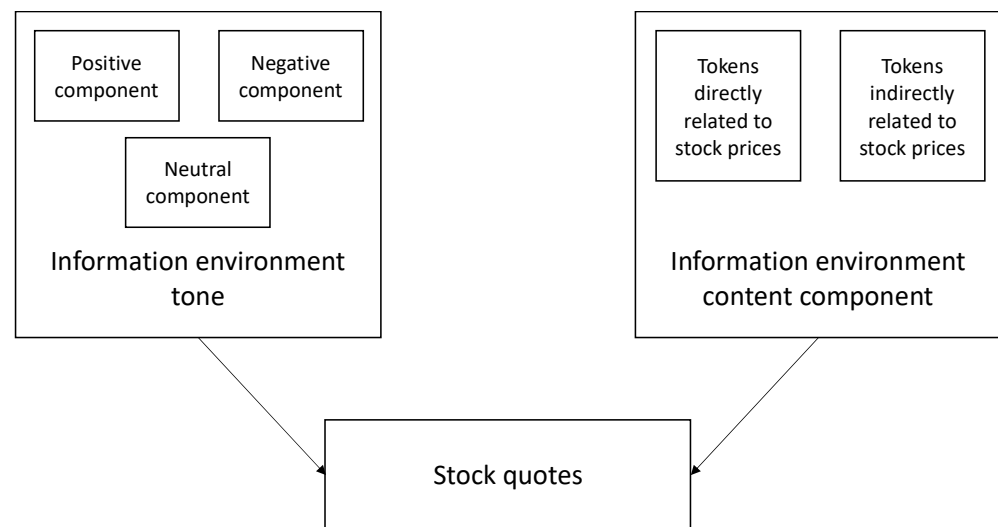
Positive component

Negative component

Neutral component

Information environment tone

Tokens directly related to stock prices

Tokens indirectly related to stock prices

Information environment content component

Stock quotes